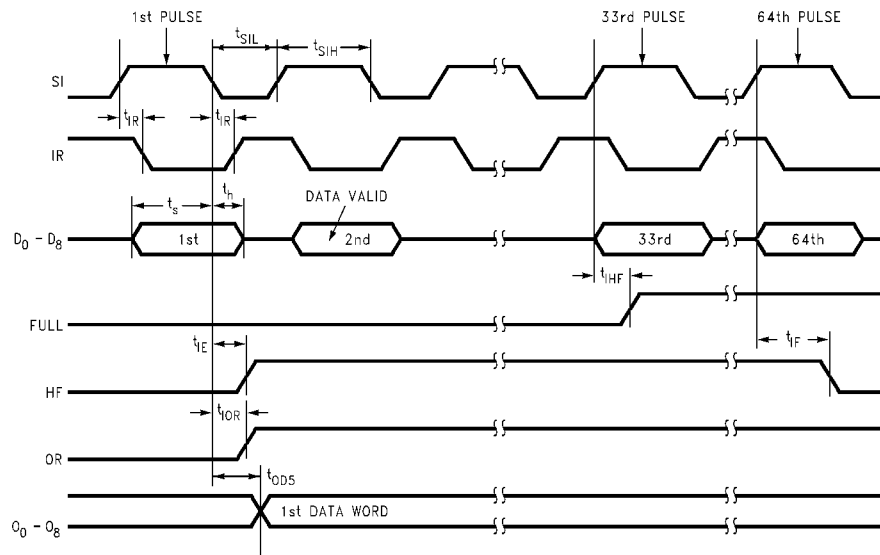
1st PULSE

$t_{SIL}$

$t_{SIH}$

33rd PULSE

64th PULSE

SI

$t_{IR}$

$t_{IR}$

IR

$t_h$

$t_s$

DATA VALID

$D_0 - D_8$

1st

2nd

33rd

64th

$t_{IHF}$

FULL

$t_{IE}$

$t_{IF}$

HF

$t_{IOR}$

OR

$t_{OD5}$

$O_0 - O_8$

1st DATA WORD